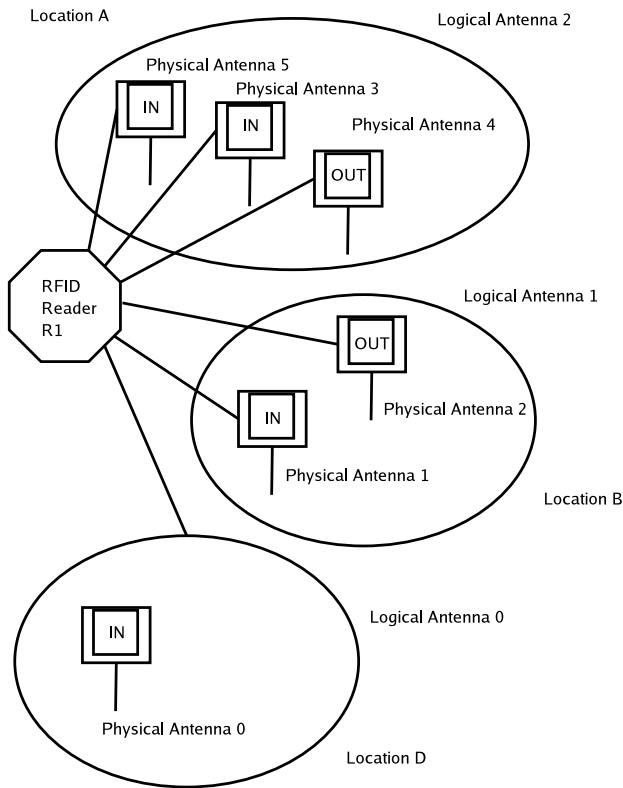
Location A

Logical Antenna 2

Physical Antenna 5

IN

Physical Antenna 3

IN

Physical Antenna 4

OUT

RFID Reader R1

Logical Antenna 1

OUT

Physical Antenna 2

IN

Physical Antenna 1

Location B

IN

Logical Antenna 0

Physical Antenna 0

Location D